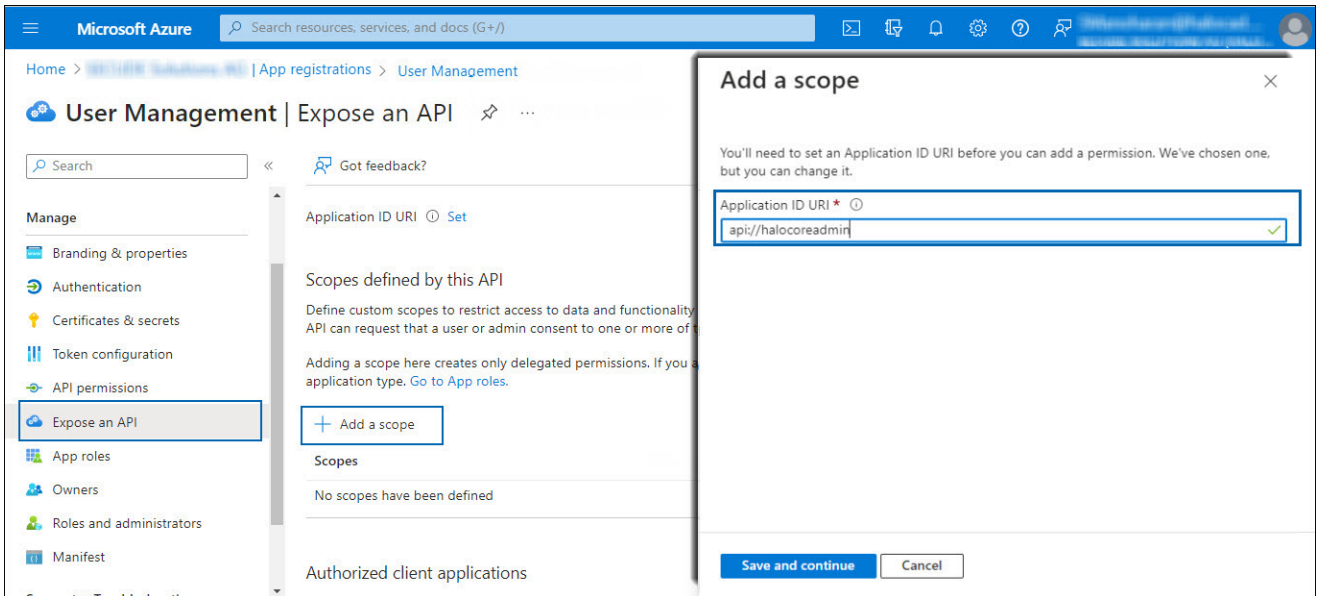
Microsoft Azure

Search resources, services, and docs (G+/)

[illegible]

Home > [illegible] | App registrations > User Management

User Management | Expose an API

Search

«

Manage

Branding & properties

Authentication

Certificates & secrets

Token configuration

API permissions

Expose an API

App roles

Owners

Roles and administrators

Manifest

Got feedback?

Application ID URI ⓘ Set

Scopes defined by this API

Define custom scopes to restrict access to data and functionality API can request that a user or admin consent to one or more of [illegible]

Adding a scope here creates only delegated permissions. If you a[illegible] application type. Go to App roles.

+ Add a scope

Scopes

No scopes have been defined

Authorized client applications

Add a scope

You'll need to set an Application ID URI before you can add a permission. We've chosen one, but you can change it.

Application ID URI * ⓘ

api://halocoreadmin

Save and continue

Cancel